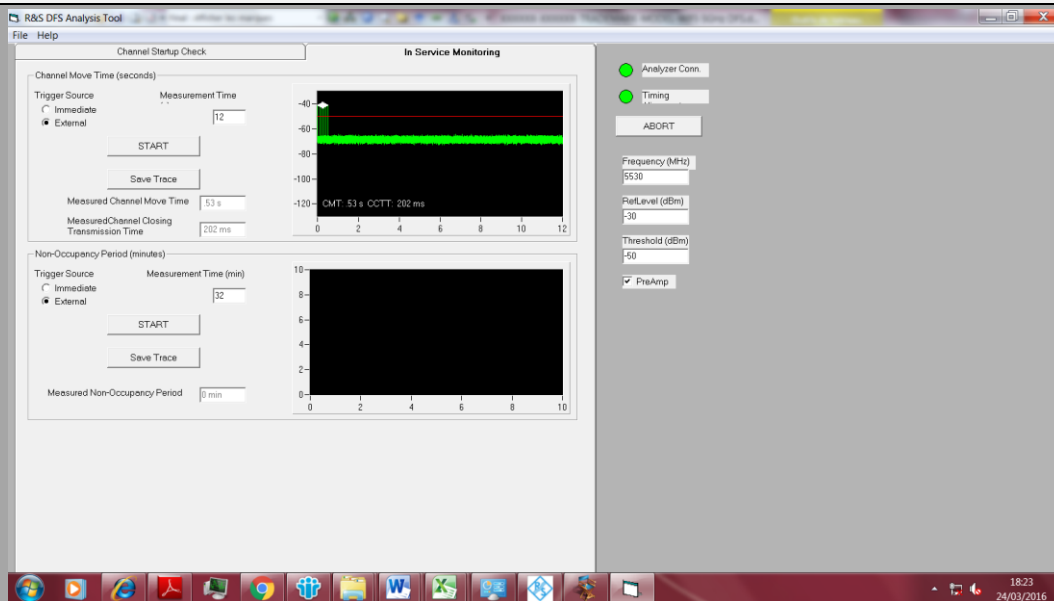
R&S DFS Analysis Tool

File Help

Channel Startup Check

In Service Monitoring

Channel Move Time (seconds)

Trigger Source

Immediate

External

Measurement Time

12

START

Save Trace

Measured Channel Move Time 53 s

MeasuredChannel Closing Transmission Time 202 ms

-40
-60
-80
-100
-120

CMT: 53 s CCTT: 202 ms

0 2 4 6 8 10 12

Non-Occupancy Period (minutes)

Trigger Source

Immediate

External

Measurement Time (min)

32

START

Save Trace

Measured Non-Occupancy Period 0 min

10
8
6
4
2
0

0 2 4 6 8 10

Analyzer Conn.

Timing

ABORT

Frequency (MHz)

5530

RefLevel (dBm)

-30

Threshold (dBm)

-50

PreAmp

18:23
24/03/2016